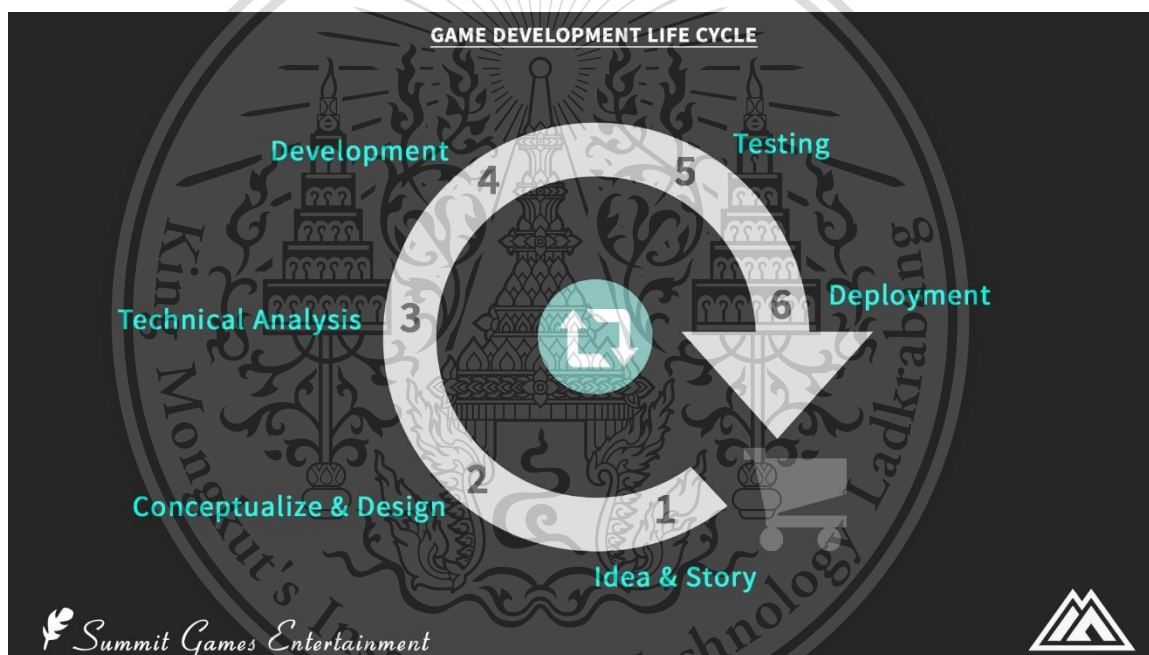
GAME DEVELOPMENT LIFE CYCLE

Development

4

5

Testing

Technical Analysis

3

6

Deployment

Conceptualize & Design

2

1

Idea & Story

Summit Games Entertainment

King Mongkut's Institute of Technology Ladkrabang